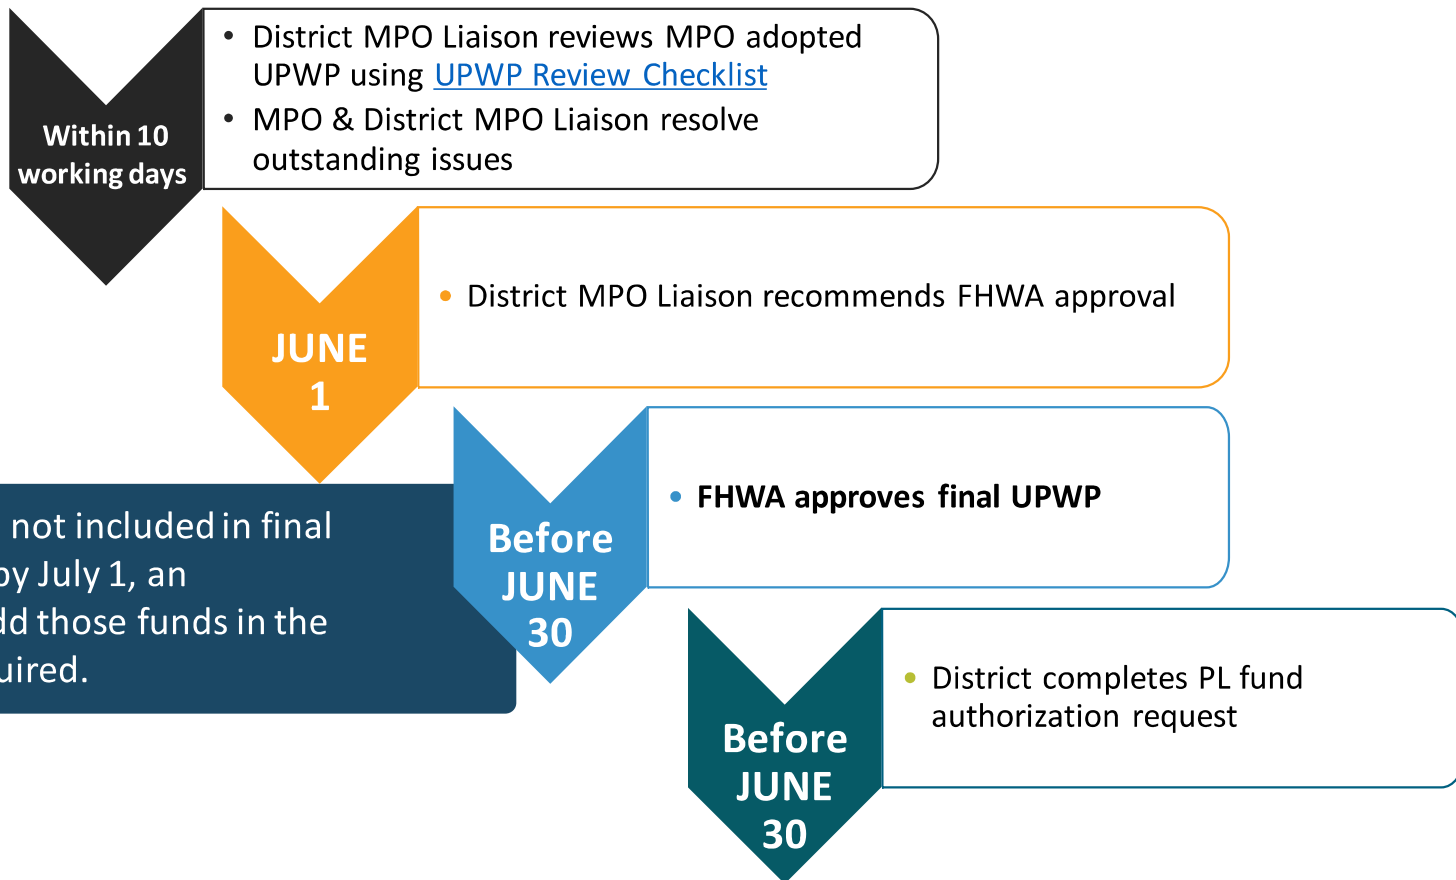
Within 10 working days

• District MPO Liaison reviews MPO adopted UPWP using UPWP Review Checklist
• MPO & District MPO Liaison resolve outstanding issues

JUNE 1

• District MPO Liaison recommends FHWA approval

Before JUNE 30

• FHWA approves final UPWP

not included in final
by July 1, an
dd those funds in the
uired.

Before JUNE 30

• District completes PL fund authorization request